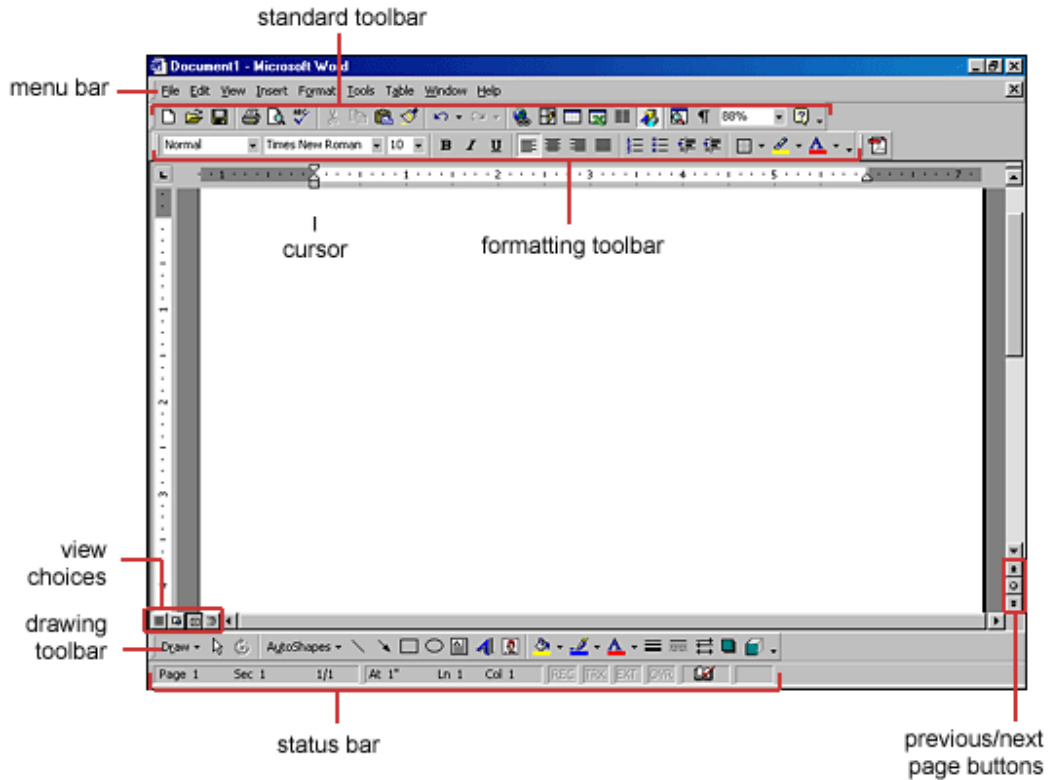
standard toolbar

menu bar

Document1 - Microsoft Word

File Edit View Insert Format Tools Table Window Help

88%

Normal Times New Roman 10 B I U

cursor

formatting toolbar

view choices

drawing toolbar

Draw AutoShapes

Page 1 Sec 1 1/1 At 1" Ln 1 Col 1 REC TRK EXT OVR

status bar

previous/next page buttons